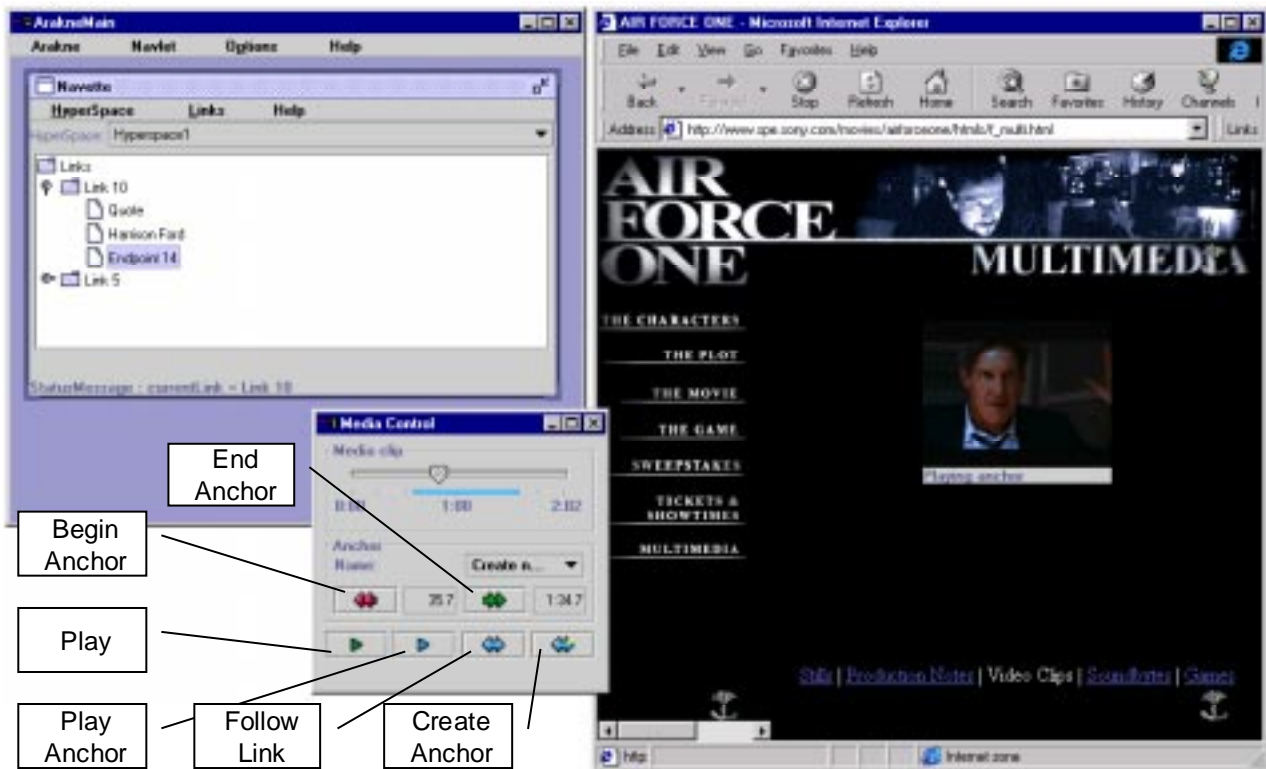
ArakneMain
Arakne Navlet Options Help
Navette
HyperSpace Links Help
HyperSpace Hyperspace1
Links
Link 10
Quote
Harrison Ford
Endpoint 14
Link 5
StatusMessage : currentLink = Link 10

Media Control
Media clip
0:00 1:00 2:02
Anchor Name Create n...
35.7 1:34.7

End Anchor
Begin Anchor
Play
Play Anchor
Follow Link
Create Anchor

AIR FORCE ONE - Microsoft Internet Explorer
File Edit View Go Favorites Help
Back Forward Stop Refresh Home Search Favorites History Channels
Address http://www.spe.sony.com/movies/airforceone/html/f_multi.html Links
AIR FORCE ONE
MULTIMEDIA
THE CHARACTERS
THE PLOT
THE MOVIE
THE GAME
SWEEPSTAKES
TICKETS & SHOWTIMES
MULTIMEDIA
Playing anchor
Stills | Production Notes | Video Clips | Soundbites | Games
http Internet zone